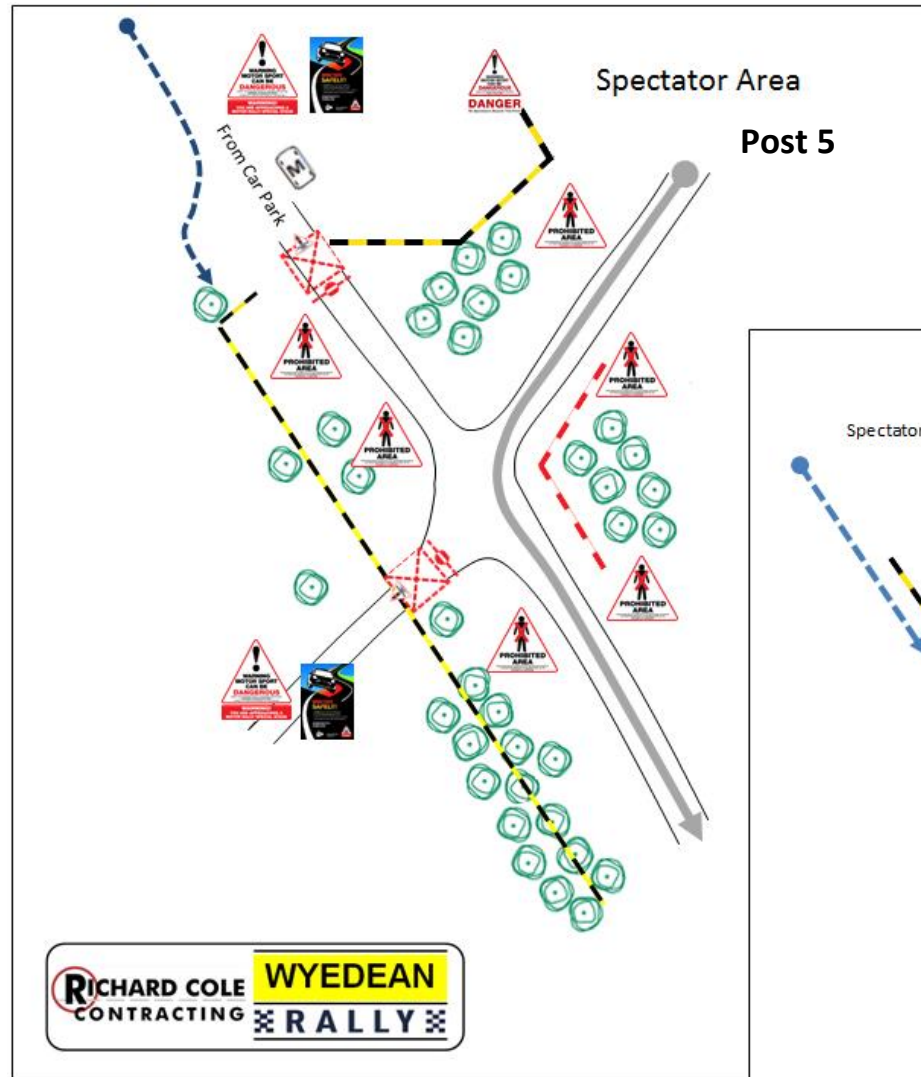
Spectator Area

Post 5

WARNING MOTOR SPORT CAN BE DANGEROUS

DANGER

From Car Park

M

PROHIBITED AREA

PROHIBITED AREA

PROHIBITED AREA

PROHIBITED AREA

PROHIBITED AREA

PROHIBITED AREA

WARNING MOTOR SPORT CAN BE DANGEROUS

Spectator

RICHARD COLE CONTRACTING

WYEDEAN RALLY